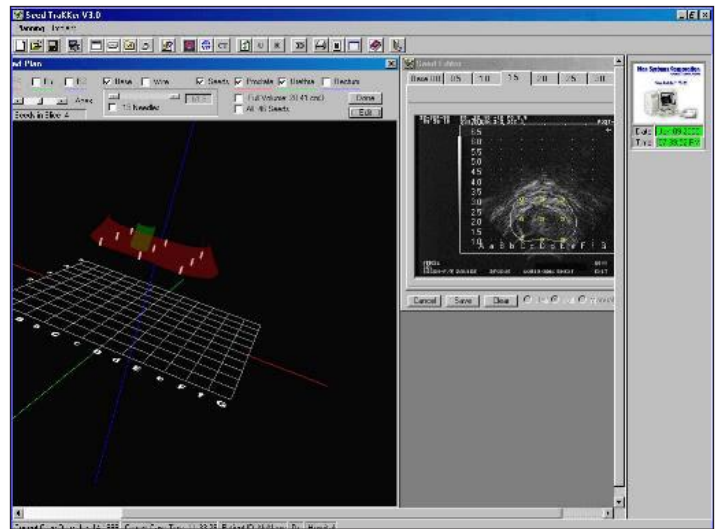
Seed TraKKer V3.0

Setting Tool Kit

nd Plan

Base Wire Seeds Prostate Urethra Rectum

Axes

1.5 Needles

Full Volume (30.41 cm3)

All 40 Seeds

Done

Edit

Seeds in Slice 4

Seed Editor

Base (0) 0.5 1.0 1.5 2.0 2.5 3.0

6.5
6.0
5.5
5.0
4.5
4.0
3.5
3.0
2.5
2.0
1.5
1.0

A a B b C c D d E e F f G

Cancel Save Clear

Date Jun 09 2000

Time 12:38:52 PM

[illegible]